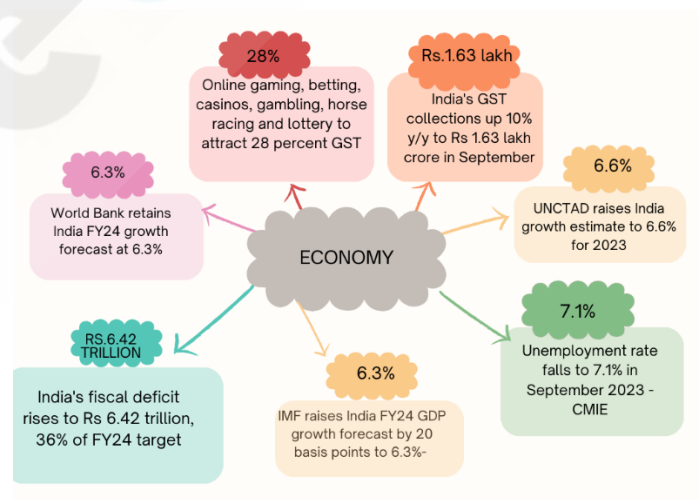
28%

Online gaming, betting, casinos, gambling, horse racing and lottery to attract 28 percent GST

Rs.1.63 lakh

India's GST collections up 10% y/y to Rs 1.63 lakh crore in September

6.3%

World Bank retains India FY24 growth forecast at 6.3%

ECONOMY

6.6%

UNCTAD raises India growth estimate to 6.6% for 2023

RS.6.42 TRILLION

India's fiscal deficit rises to Rs 6.42 trillion, 36% of FY24 target

6.3%

IMF raises India FY24 GDP growth forecast by 20 basis points to 6.3%-

7.1%

Unemployment rate falls to 7.1% in September 2023 - CMIE